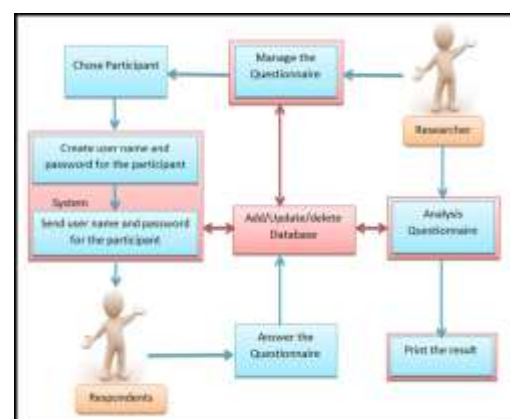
Manage the Questionnaire

Chose Participant

Researcher

Create user name and password for the participant

System

Send user name and password for the participant

Add/Update/delete Database

Analysis Questionnaire

Answer the Questionnaire

Print the result

Respondents